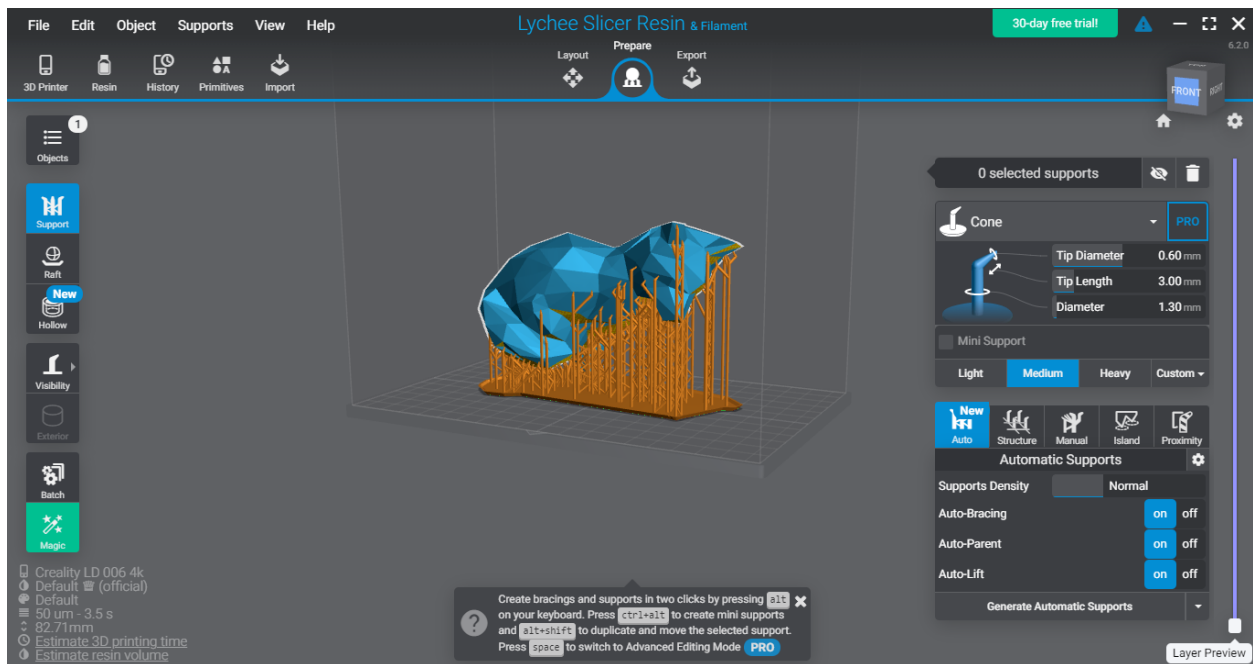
File Edit Object Supports View Help

Lychee Slicer Resin & Filament

30-day free trial!

6.2.0

3D Printer Resin History Primitives Import

Layout Prepare Export

FRONT RIGHT

1
Objects

Support

Raft

New
Hollow

Visibility

Exterior

Batch

Magic

0 selected supports

Cone PRO

Tip Diameter 0.60 mm
Tip Length 3.00 mm
Diameter 1.30 mm

Mini Support

Light Medium Heavy Custom

New
Auto Structure Manual Island Proximity

Automatic Supports

Supports Density Normal

Auto-Bracing on off
Auto-Parent on off
Auto-Lift on off

Generate Automatic Supports

Creality LD 006 4k
Default (official)
Default
50 um - 3.5 s
82.71mm
Estimate 3D printing time
Estimate resin volume

Create bracings and supports in two clicks by pressing alt on your keyboard. Press ctrl+alt to create mini supports and alt+shift to duplicate and move the selected support. Press space to switch to Advanced Editing Mode PRO

Layer Preview